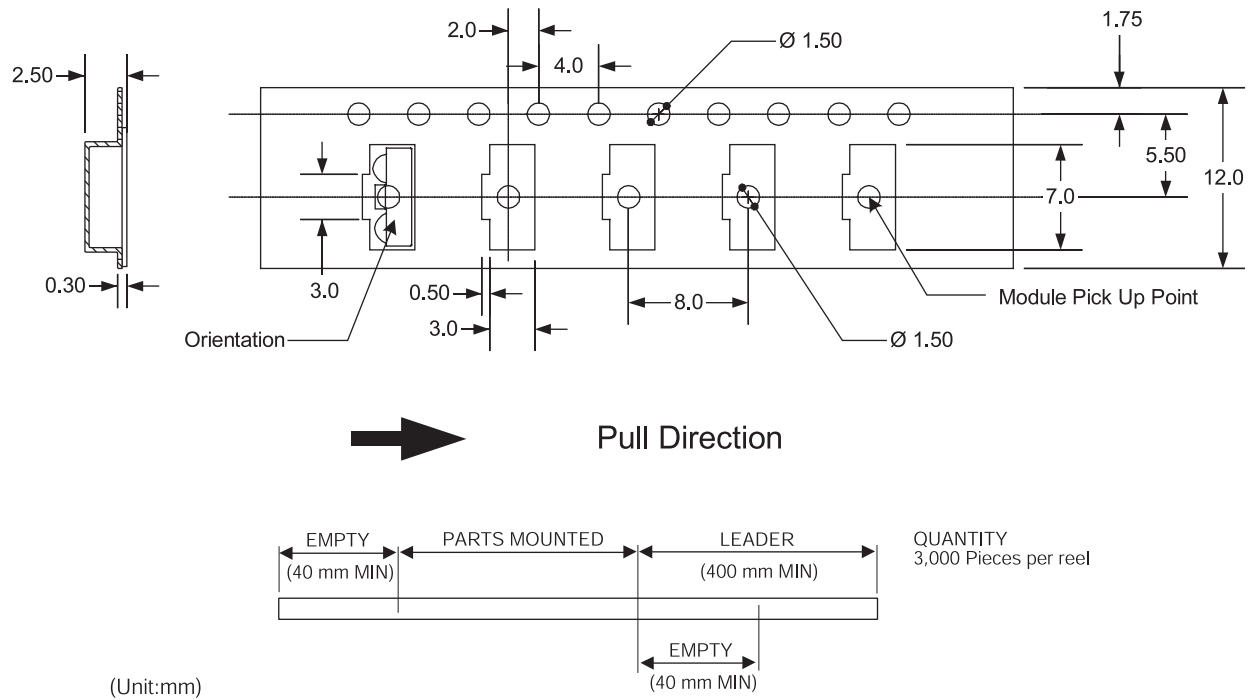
2.0
1.75
Ø 1.50
2.50
4.0
5.50
12.0
7.0
3.0
0.50
Module Pick Up Point
8.0
0.30
3.0
Orientation
Ø 1.50

Pull Direction

EMPTY
(40 mm MIN)
PARTS MOUNTED
LEADER
(400 mm MIN)
QUANTITY
3,000 Pieces per reel
EMPTY
(40 mm MIN)

(Unit:mm)